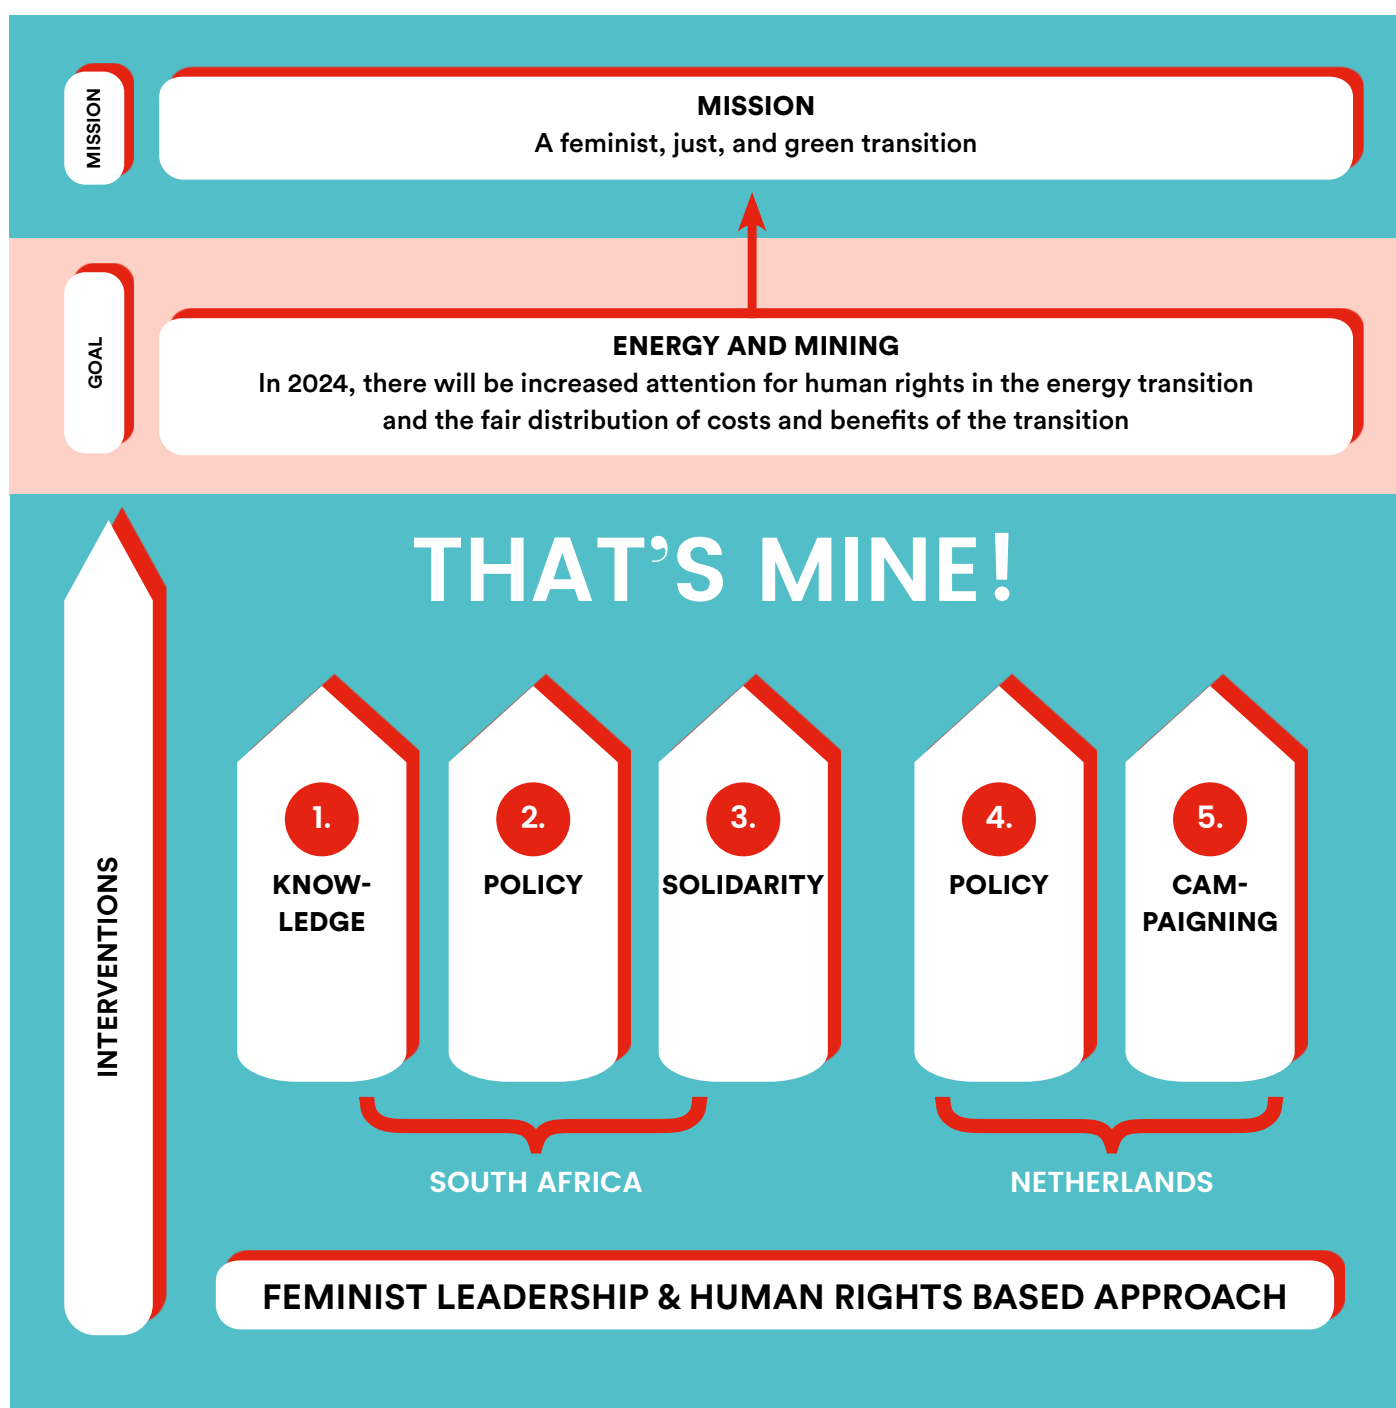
MISSION

MISSION
A feminist, just, and green transition

GOAL

ENERGY AND MINING
In 2024, there will be increased attention for human rights in the energy transition and the fair distribution of costs and benefits of the transition

INTERVENTIONS

THAT'S MINE!

1.
KNOWLEDGE

2.
POLICY

3.
SOLIDARITY

4.
POLICY

5.
CAMPAIGNING

SOUTH AFRICA

NETHERLANDS

FEMINIST LEADERSHIP & HUMAN RIGHTS BASED APPROACH